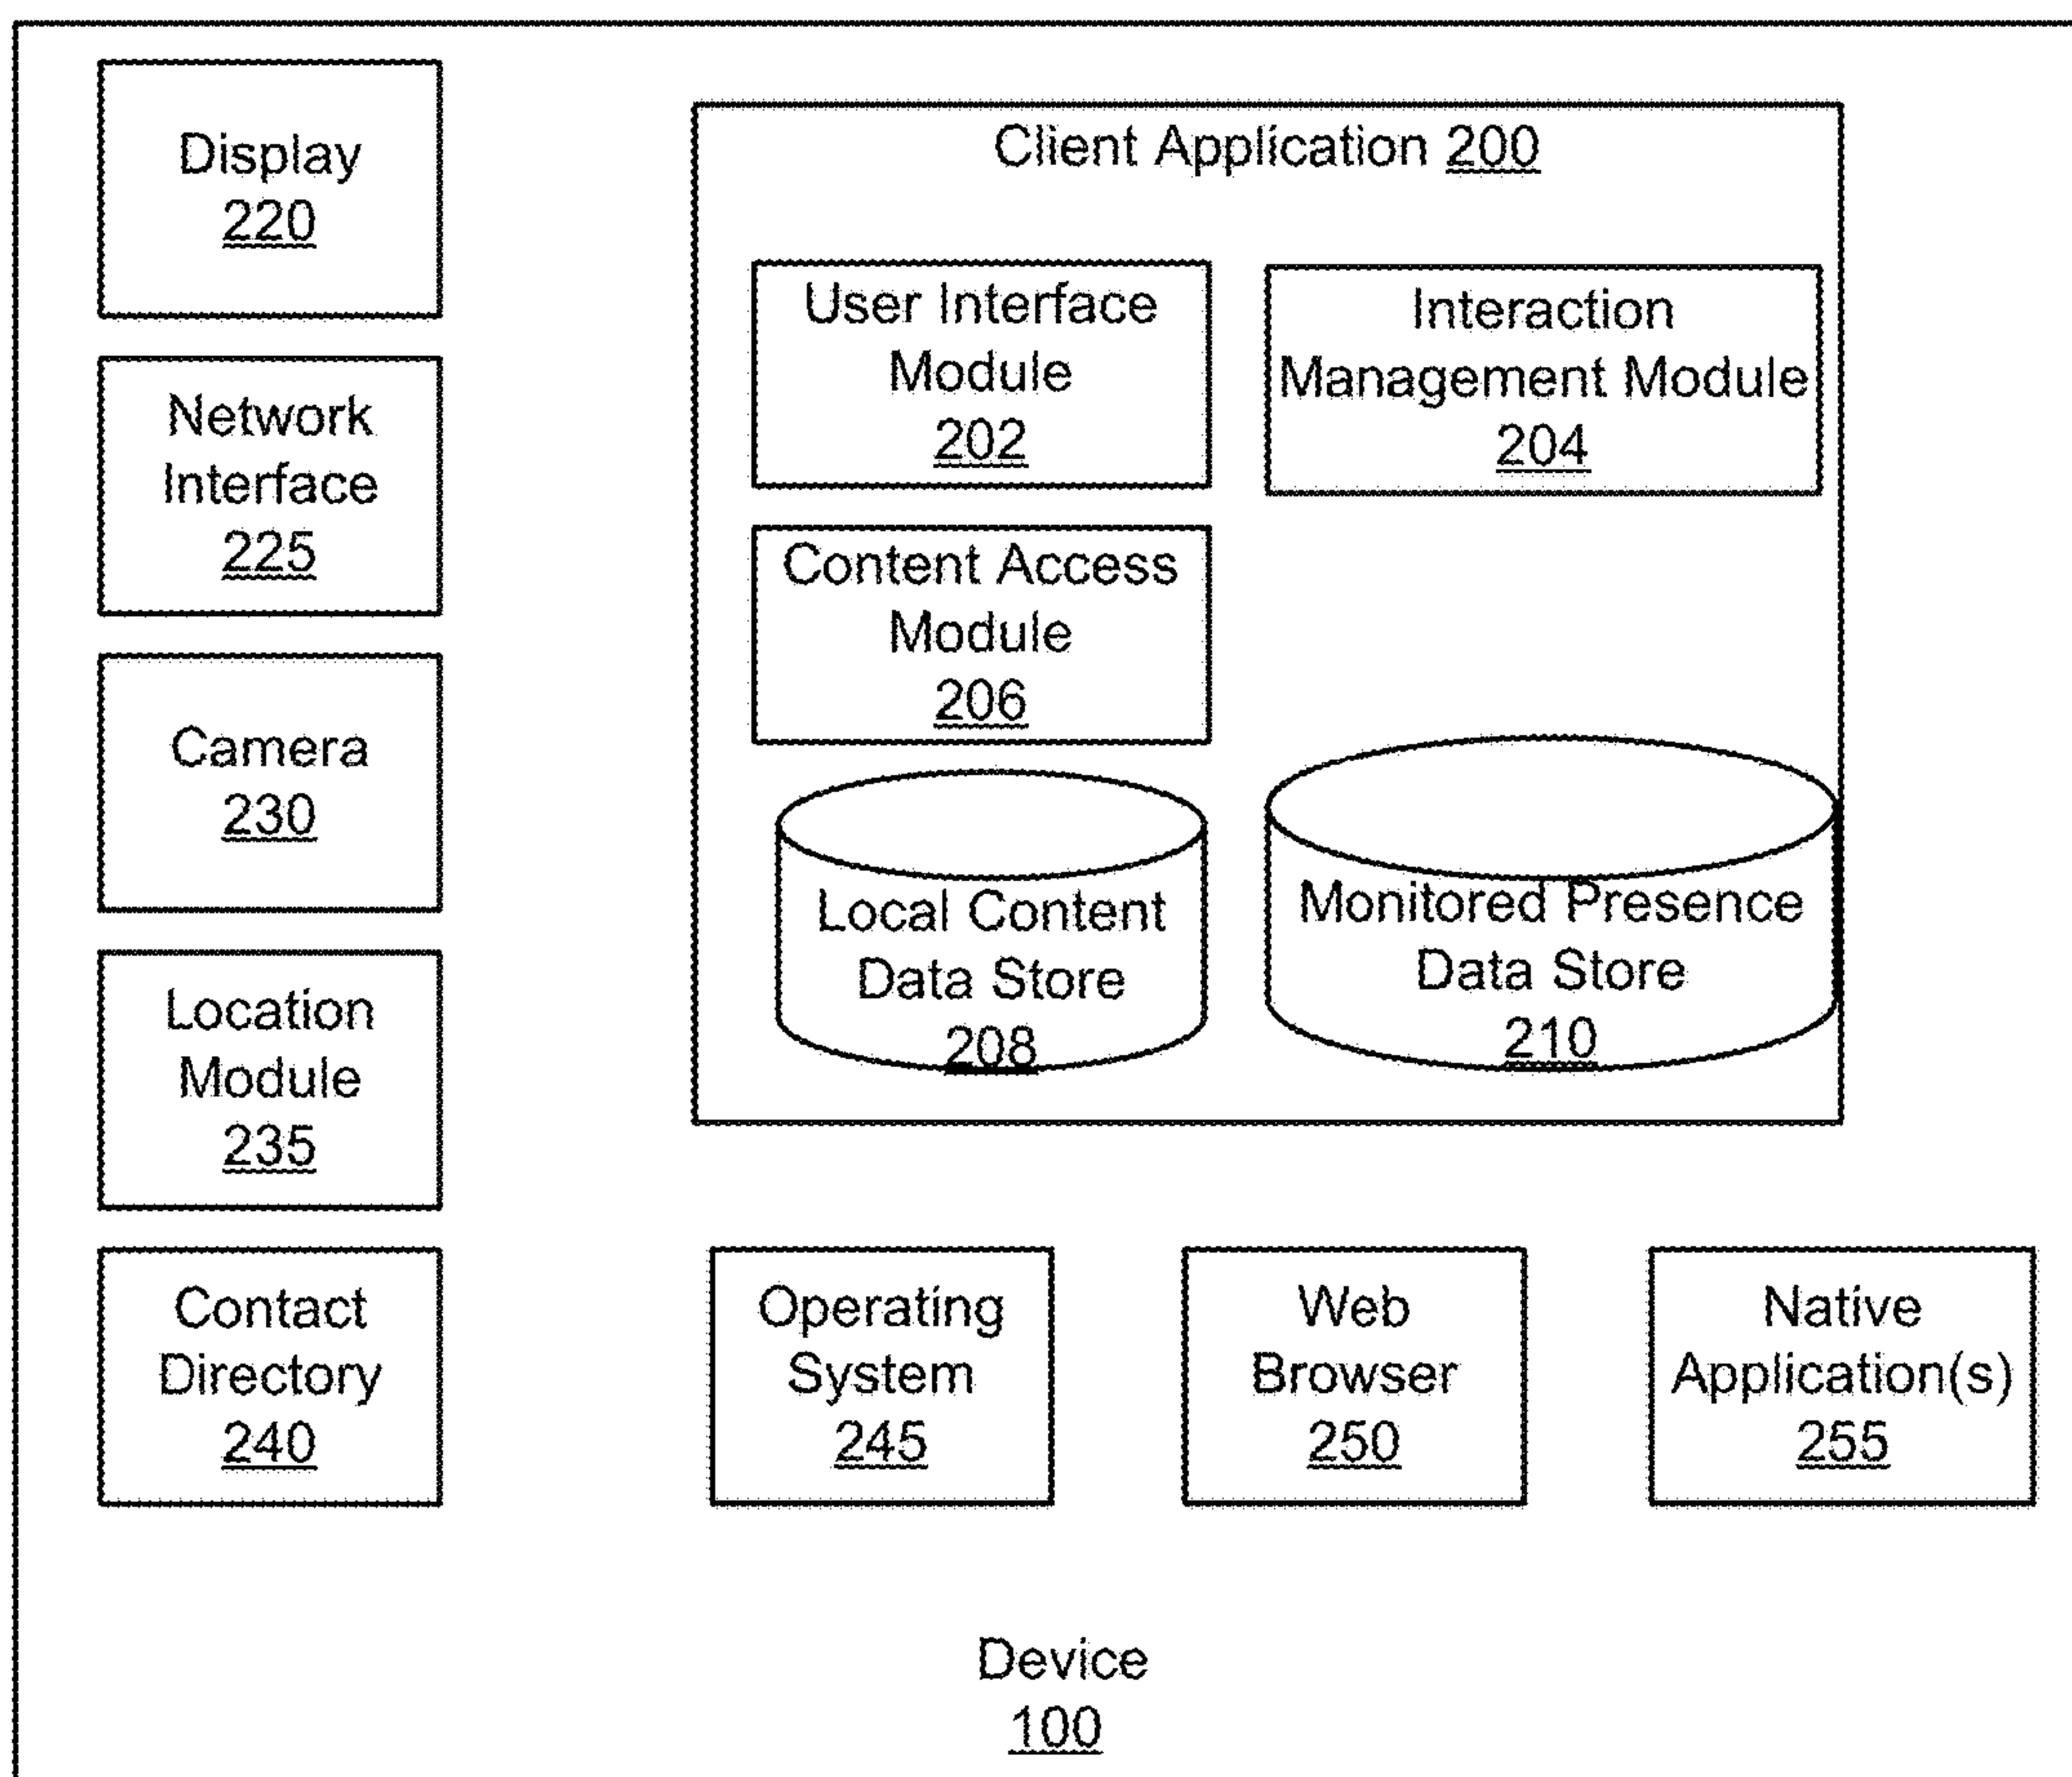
Display
220

Network
Interface
225

Camera
230

Location
Module
235

Contact
Directory
240

Client Application 200

User Interface
Module
202

Interaction
Management Module
204

Content Access
Module
206

Local Content
Data Store
208

Monitored Presence
Data Store
210

Operating
System
245

Web
Browser
250

Native
Application(s)
255

Device
100